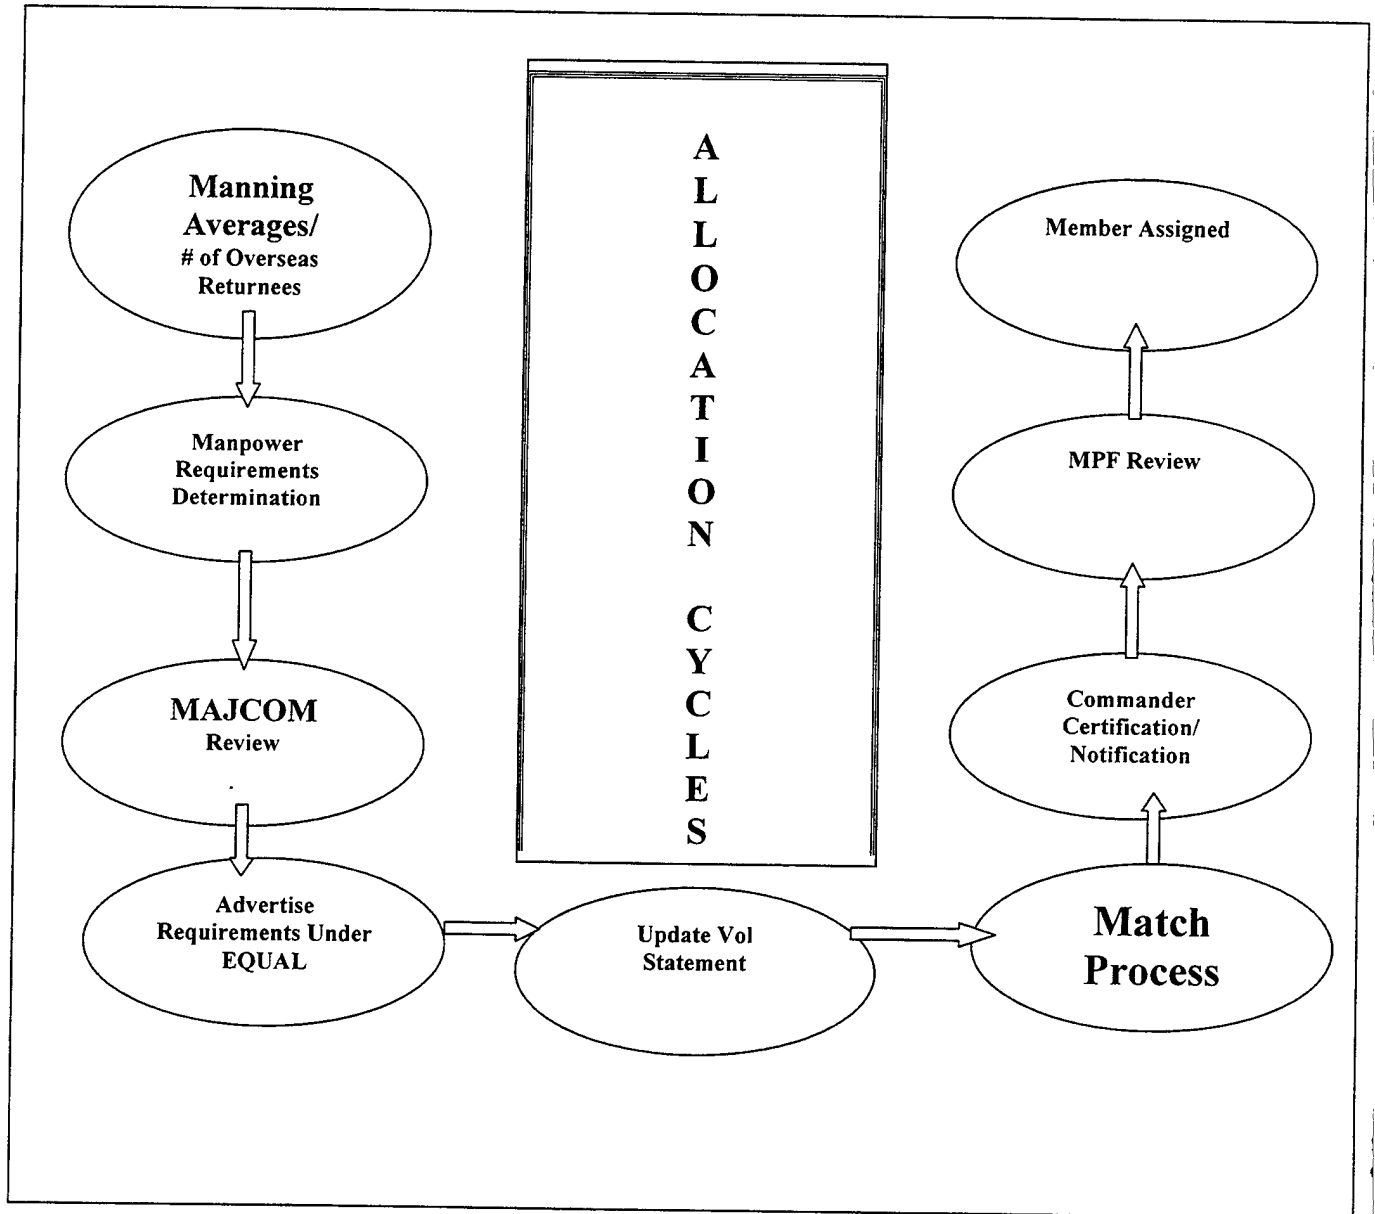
Manning Averages/
# of Overseas Returnees

ALLOCATION CYCLES

Member Assigned

Manpower Requirements Determination

MPF Review

MAJCOM Review

Commander Certification/ Notification

Advertise Requirements Under EQUAL

Update Vol Statement

Match Process